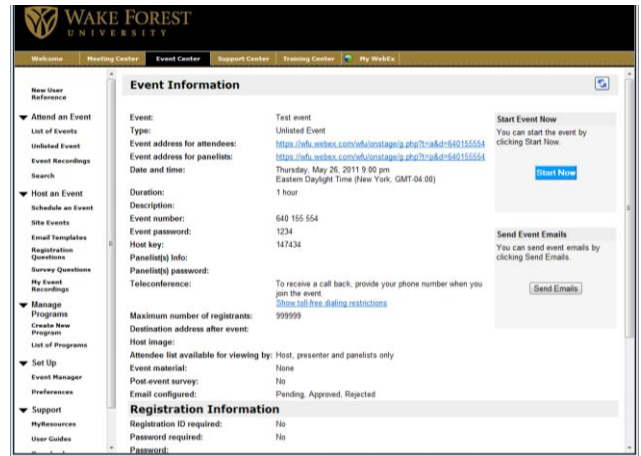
WAKE FOREST
UNIVERSITY

Welcome | Meeting Center | Event Center | Support Center | Training Center | My WebEx

New User Reference

Attend an Event
List of Events
Unlisted Event
Event Recordings
Search

Host an Event
Schedule an Event
Site Events
Email Templates
Registration Questions
Survey Questions
My Event Recordings

Manage Programs
Create New Program
List of Programs

Set Up
Event Manager
Preferences

Support
MyResources
User Guides

Event Information

| | |
|---|---|
| Event: | Test event |
| Type: | Unlisted Event |
| Event address for attendees: | https://wfu.webex.com/wfu/onstage/g.php?t=a&d=640155554 |
| Event address for panelists: | https://wfu.webex.com/wfu/onstage/g.php?t=p&d=640155554 |
| Date and time: | Thursday, May 26, 2011 9:00 pm Eastern Daylight Time (New York, GMT-04:00) |
| Duration: | 1 hour |
| Description: | |
| Event number: | 640 155 554 |
| Event password: | 1234 |
| Host key: | 147434 |
| Panelist(s) Info: | |
| Panelist(s) password: | |
| Teleconference: | To receive a call back, provide your phone number when you join the event. Show toll-free dialing restrictions |
| Maximum number of registrants: | 999999 |
| Destination address after event: | |
| Host image: | |
| Attendee list available for viewing by: | Host, presenter and panelists only |
| Event material: | None |
| Post-event survey: | No |
| Email configured: | Pending, Approved, Rejected |

Registration Information

| | |
|---|---|
| Registration ID required: | No |
| Password required: | No |
| Password: | |

Start Event Now
You can start the event by clicking Start Now.
Start Now

Send Event Emails
You can send event emails by clicking Send Emails.
Send Emails